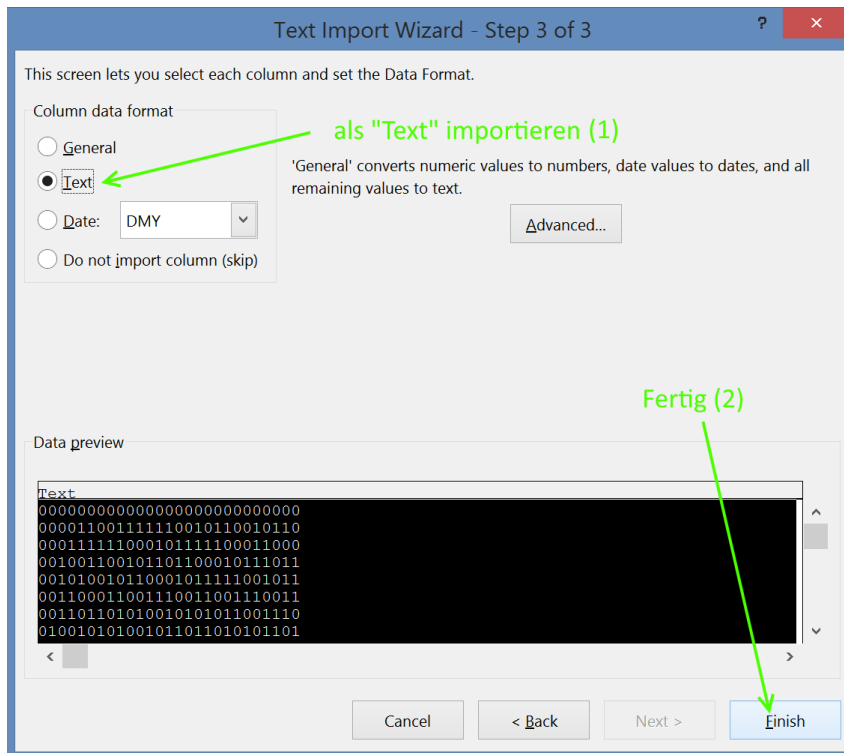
Text Import Wizard - Step 3 of 3

?

This screen lets you select each column and set the Data Format.

Column data format

General

Text

Date: DMY

Do not import column (skip)

als "Text" importieren (1)

'General' converts numeric values to numbers, date values to dates, and all remaining values to text.

Advanced...

Fertig (2)

Data preview

Text
000000000000000000000000000
000011001111110010110010110
000111111000101111100011000
001001100101101100010111011
001010010110001011111001011
001100011001110011001110011
001101101010010101011001110
010010101001011011010101101

Cancel

< Back

Next >

Finish